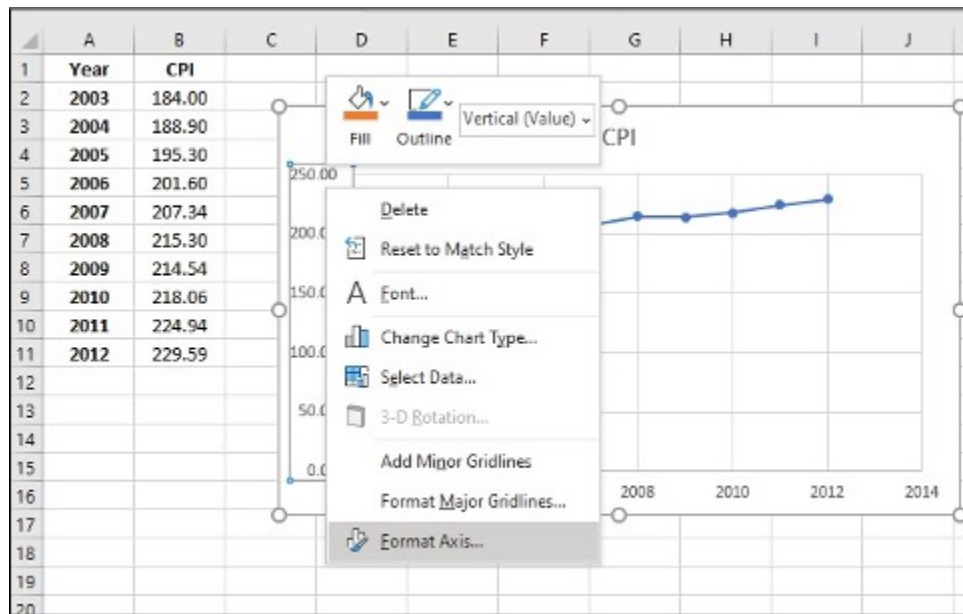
| | A | B | C | D | E | F | G | H | I | J |
|---|---|---|---|---|---|---|---|---|---|---|
| 1 | Year | CPI | | | | | | | | |
| 2 | 2003 | 184.00 | | | | | | | | |
| 3 | 2004 | 188.90 | | | | | | | | |
| 4 | 2005 | 195.30 | | | | | | | | |
| 5 | 2006 | 201.60 | | | | | | | | |
| 6 | 2007 | 207.34 | | | | | | | | |
| 7 | 2008 | 215.30 | | | | | | | | |
| 8 | 2009 | 214.54 | | | | | | | | |
| 9 | 2010 | 218.06 | | | | | | | | |
| 10 | 2011 | 224.94 | | | | | | | | |
| 11 | 2012 | 229.59 | | | | | | | | |
| 12 | | | | | | | | | | |
| 13 | | | | | | | | | | |
| 14 | | | | | | | | | | |
| 15 | | | | | | | | | | |
| 16 | | | | | | | | | | |
| 17 | | | | | | | | | | |
| 18 | | | | | | | | | | |
| 19 | | | | | | | | | | |
| 20 | | | | | | | | | | |

Fill
Outline
Vertical (Value)

CPI
250.00
200.0
150.0
100.0
50.0
0.0
2008
2010
2012
2014

Delete
Reset to Match Style
Font...
Change Chart Type...
Select Data...
3-D Rotation...
Add Minor Gridlines
Format Major Gridlines...
Format Axis...